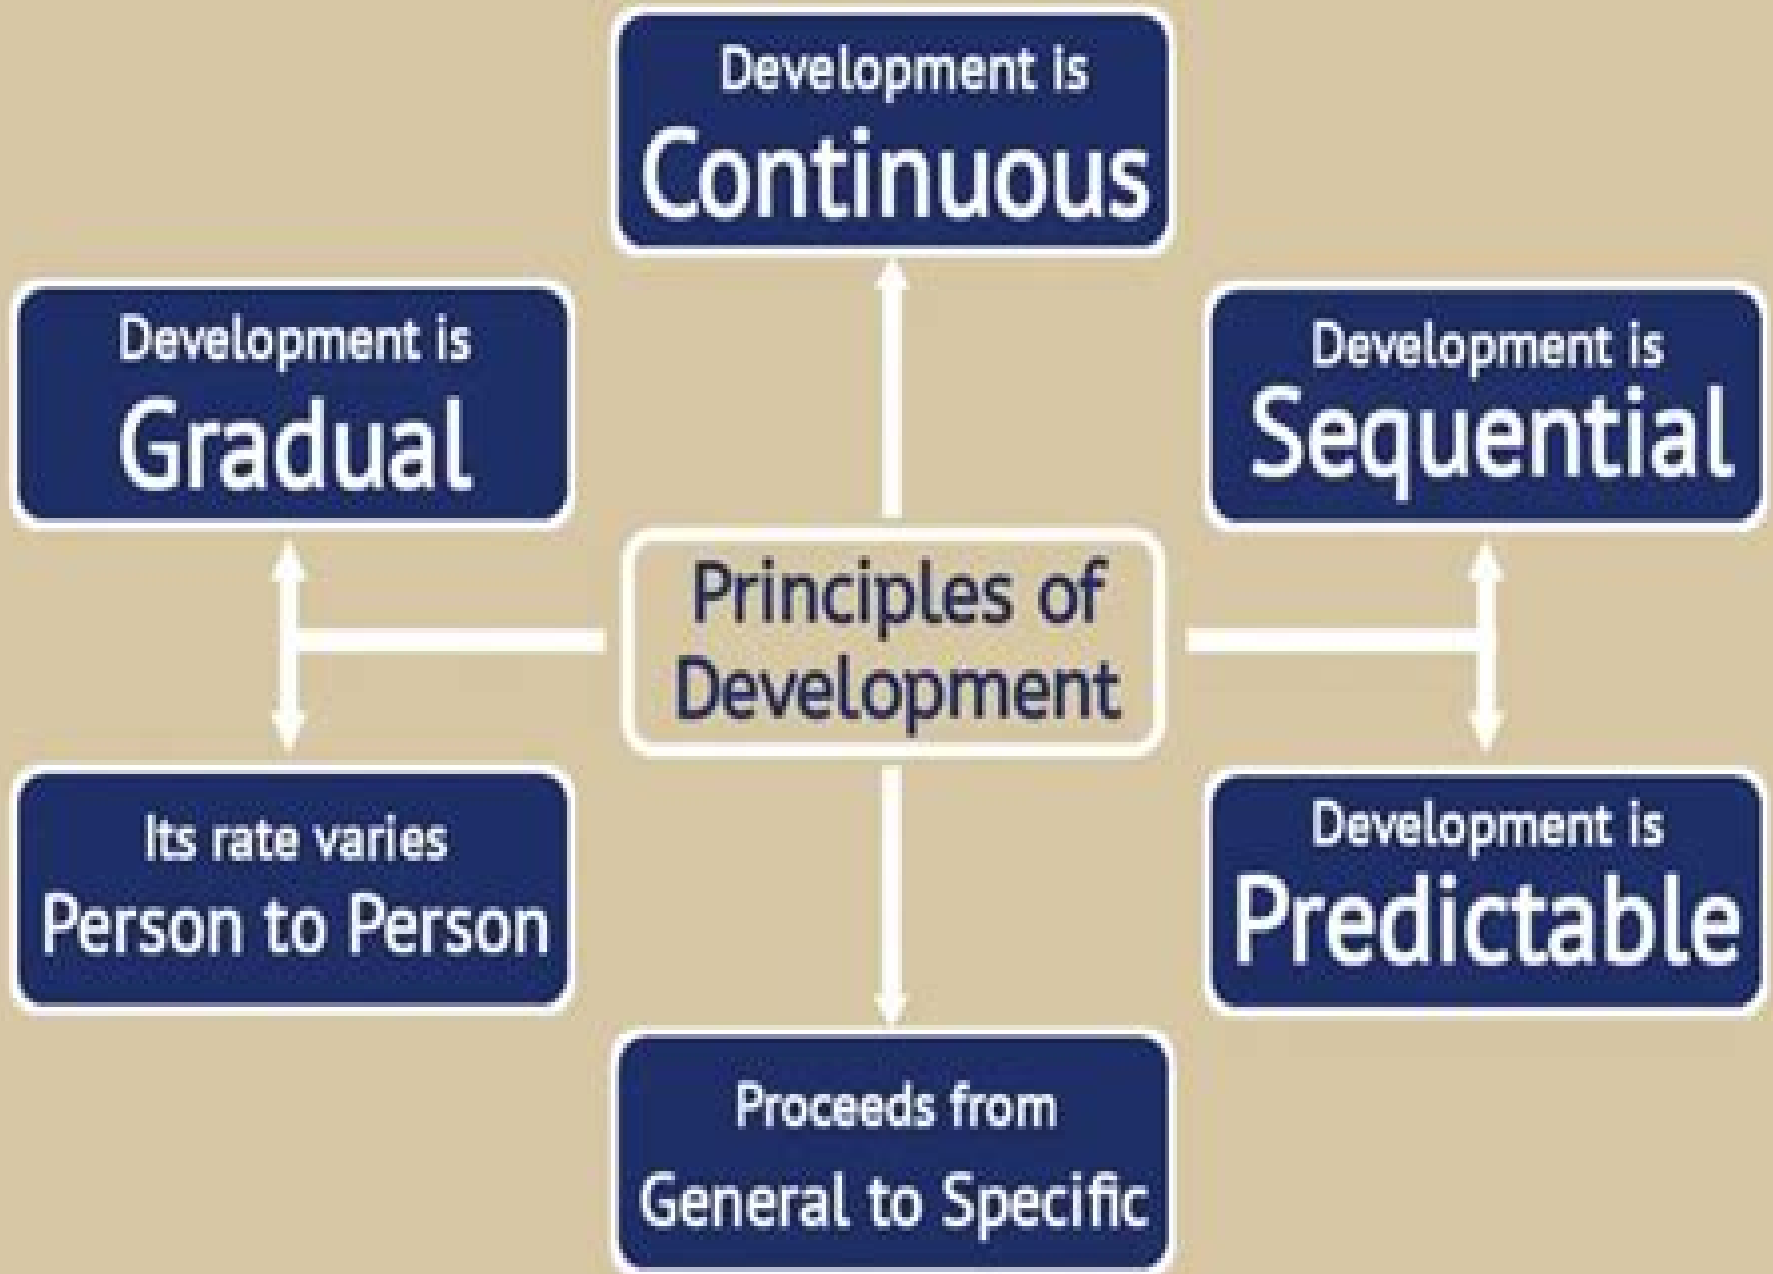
Development is
Continuous

Development is
Gradual

Development is
Sequential

Principles of
Development

Its rate varies
Person to Person

Development is
Predictable

Proceeds from
General to Specific